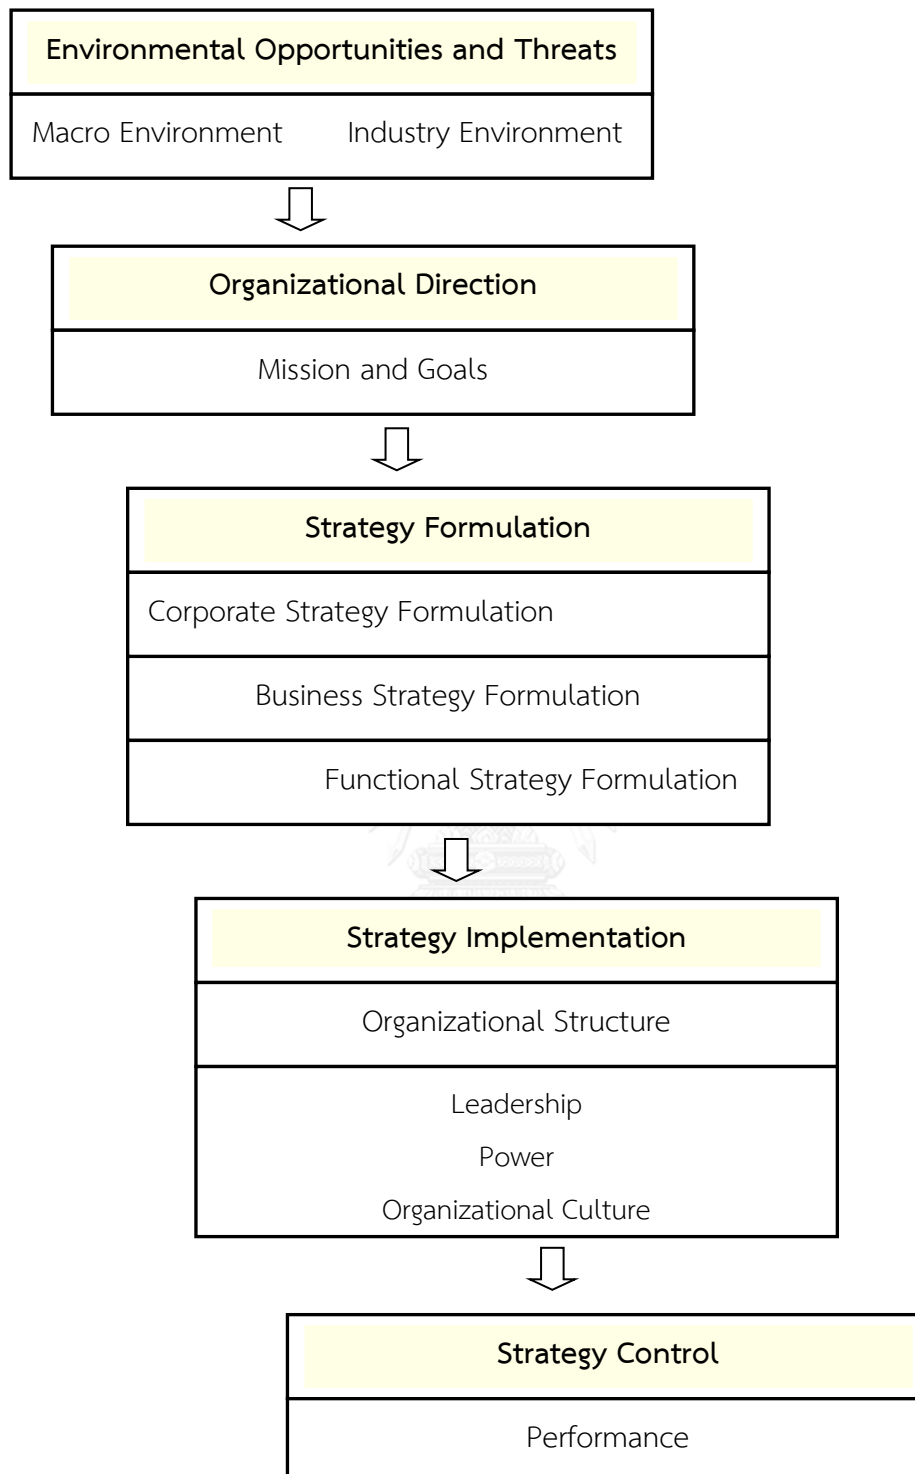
Environmental Opportunities and Threats

Macro Environment Industry Environment

Organizational Direction

Mission and Goals

Strategy Formulation

Corporate Strategy Formulation

Business Strategy Formulation

Functional Strategy Formulation

Strategy Implementation

Organizational Structure

Leadership

Power

Organizational Culture

Strategy Control

Performance